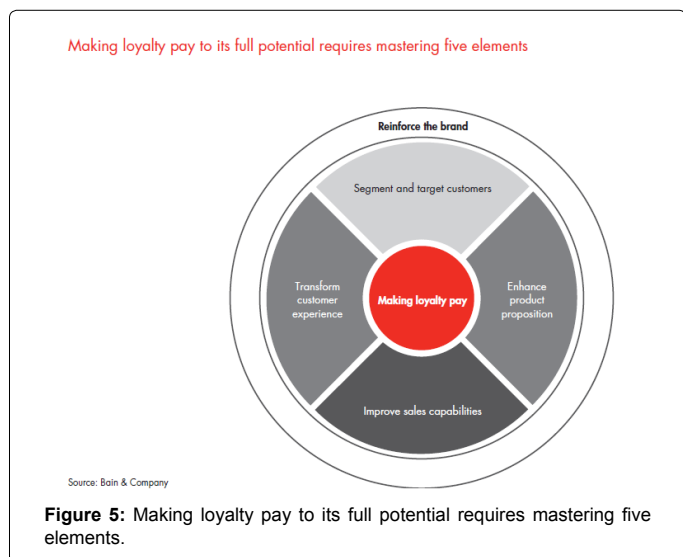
Making loyalty pay to its full potential requires mastering five elements

Reinforce the brand

Segment and target customers

Transform customer experience

Making loyalty pay

Enhance product proposition

Improve sales capabilities

Source: Bain & Company

**Figure 5:** Making loyalty pay to its full potential requires mastering five elements.